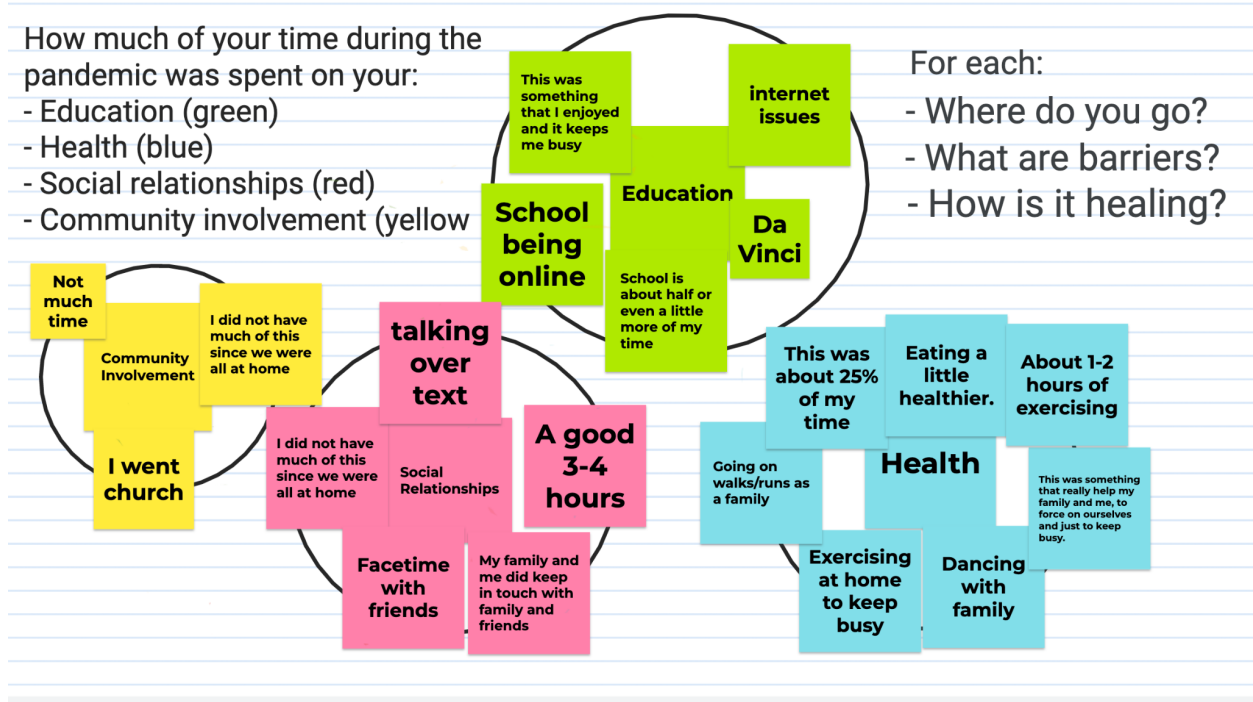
How much of your time during the pandemic was spent on your:
- Education (green)
- Health (blue)
- Social relationships (red)
- Community involvement (yellow

This was something that I enjoyed and it keeps me busy

internet issues

Education

School being online

Da Vinci

School is about half or even a little more of my time

For each:
- Where do you go?
- What are barriers?
- How is it healing?

Not much time

Community Involvement

I did not have much of this since we were all at home

I went church

talking over text

I did not have much of this since we were all at home

Social Relationships

A good 3-4 hours

Facetime with friends

My family and me did keep in touch with family and friends

This was about 25% of my time

Eating a little healthier.

About 1-2 hours of exercising

Going on walks/runs as a family

Health

This was something that really help my family and me, to force on ourselves and just to keep busy.

Exercising at home to keep busy

Dancing with family